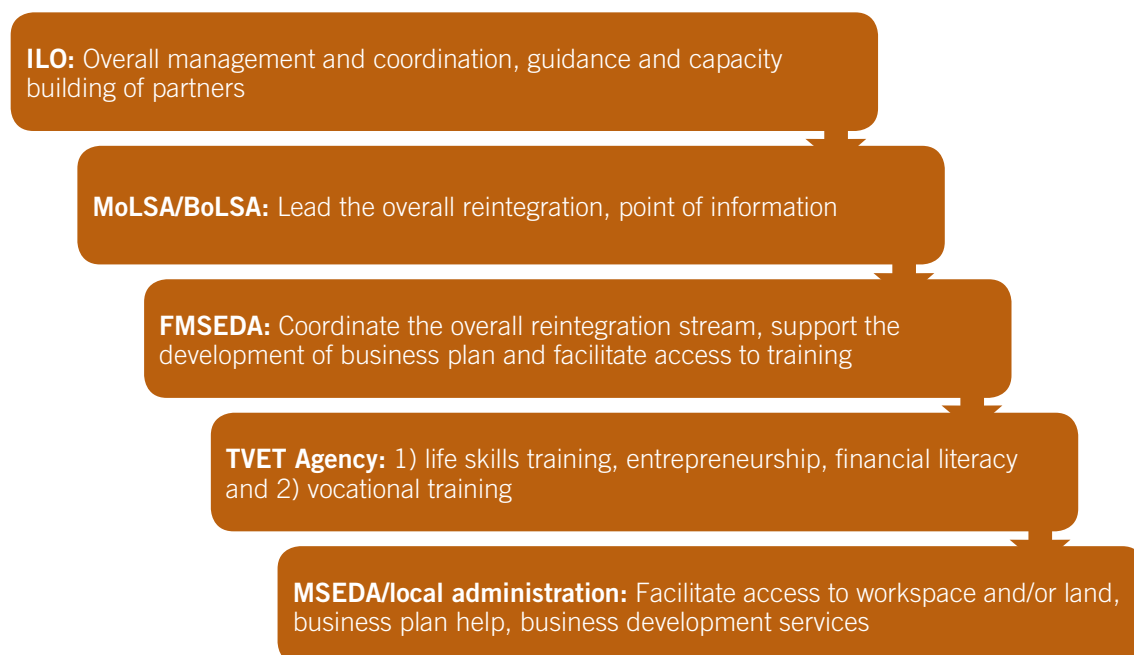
**ILO:** Overall management and coordination, guidance and capacity building of partners

**MoLSA/BoLSA:** Lead the overall reintegration, point of information

**FMSEDA:** Coordinate the overall reintegration stream, support the development of business plan and facilitate access to training

**TVET Agency:** 1) life skills training, entrepreneurship, financial literacy and 2) vocational training

**MSEDA/local administration:** Facilitate access to workspace and/or land, business plan help, business development services